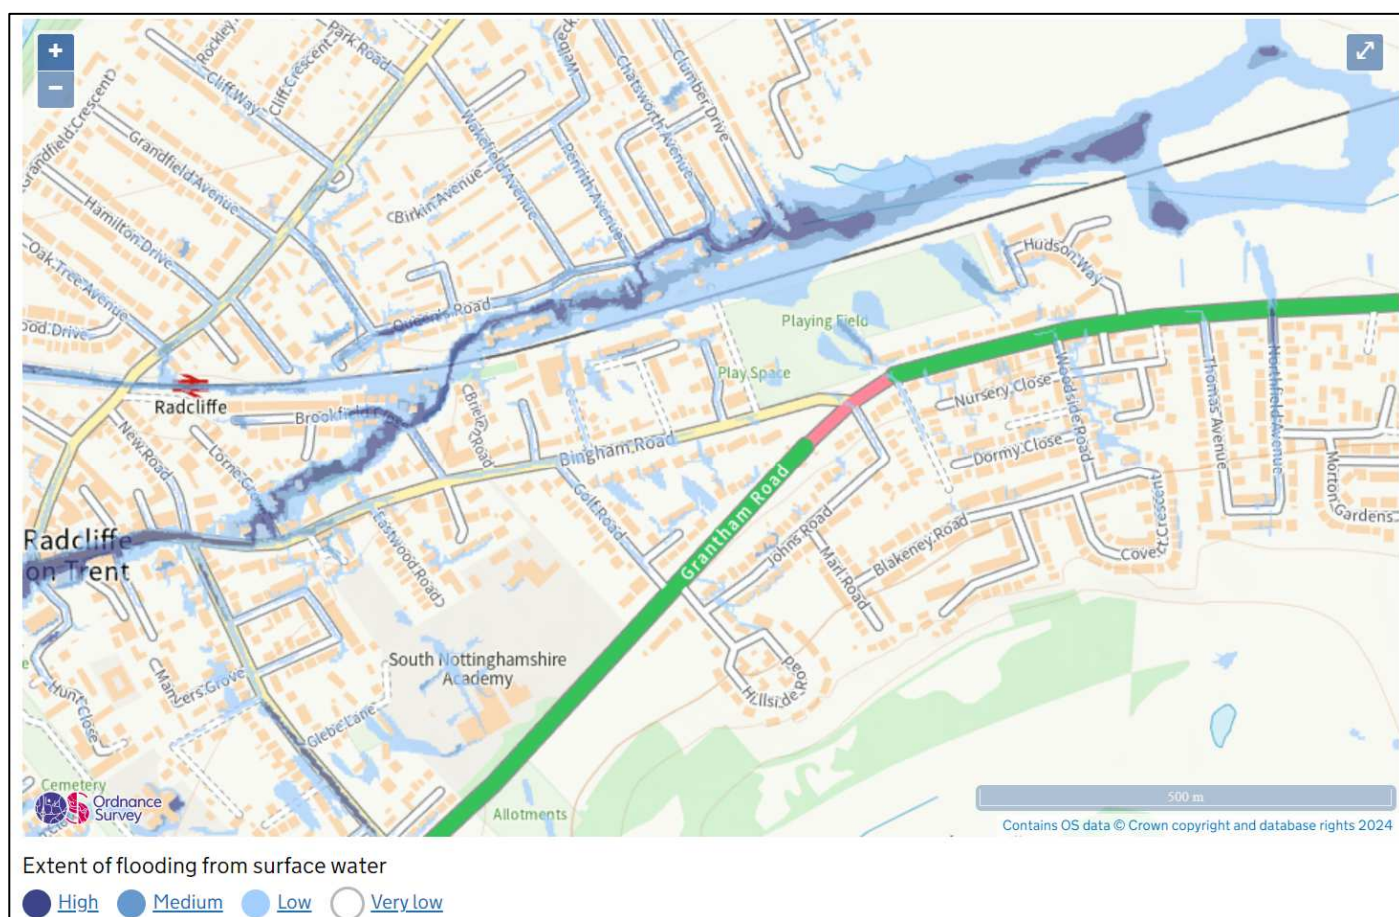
+
−
Grandfield Crescent
Rockley
Cliff Way
Cliff Crescent
Park Road
Grandfield Avenue
Hamilton Drive
Oak Tree Avenue
ood Drive
Birkin Avenue
Wakefield Avenue
Webeck
Chatsworth Avenue
Clumber Drive
Penrith Avenue
Queens Road
Hudson Way
Playing Field
Play Space
Radcliffe
Brookfield
New Road
Lorne Gr
Cliff Road
Bingham Road
Golf Road
Grantham Road
Nursery Close
Woodside Road
Dormy Close
Thomas Avenue
Northfield Avenue
Morton Gardens
Radcliffe on Trent
Eastwood Road
Johns Road
Marl Road
Blakeney Road
Covert Crescent
Cove
South Nottinghamshire Academy
Manvers Grove
Hunt Close
Hillside Road
Glebe Lane
Cemetery
Ordnance Survey
Allotments
500 m
Contains OS data © Crown copyright and database rights 2024

Extent of flooding from surface water

High Medium Low Very low